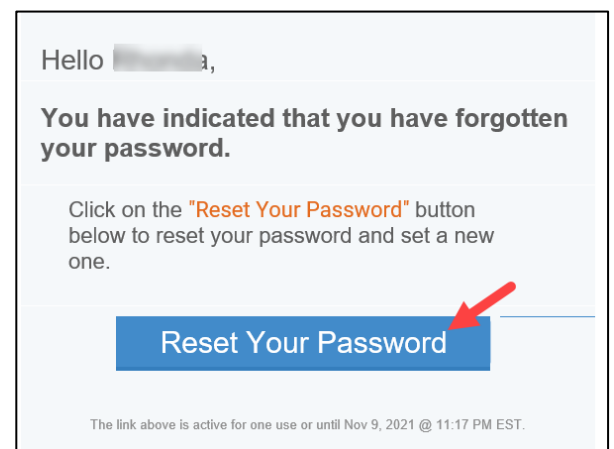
Hello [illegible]a,

You have indicated that you have forgotten your password.

Click on the "Reset Your Password" button below to reset your password and set a new one.

Reset Your Password

The link above is active for one use or until Nov 9, 2021 @ 11:17 PM EST.